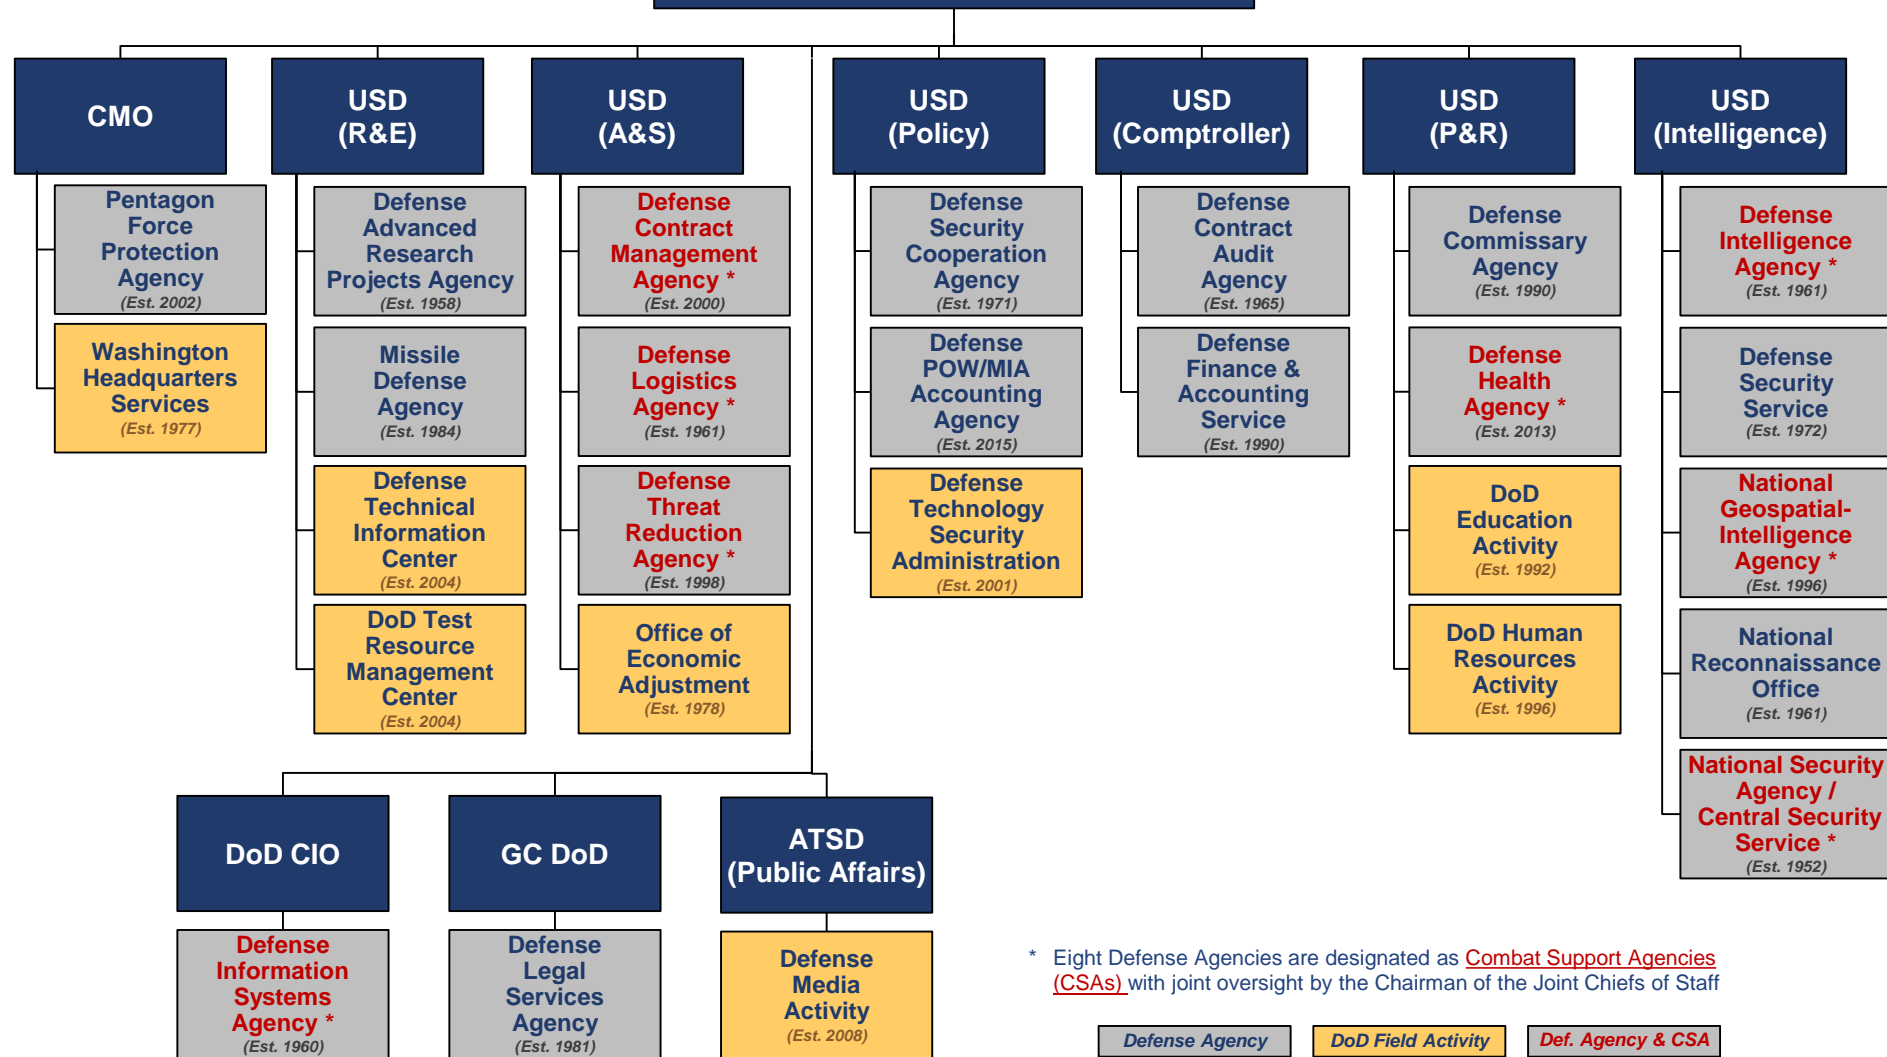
CMO

Pentagon Force Protection Agency
(Est. 2002)

Washington Headquarters Services
(Est. 1977)

USD (R&E)

Defense Advanced Research Projects Agency
(Est. 1958)

Missile Defense Agency
(Est. 1984)

Defense Technical Information Center
(Est. 2004)

DoD Test Resource Management Center
(Est. 2004)

USD (A&S)

Defense Contract Management Agency *
(Est. 2000)

Defense Logistics Agency *
(Est. 1961)

Defense Threat Reduction Agency *
(Est. 1998)

Office of Economic Adjustment
(Est. 1978)

USD (Policy)

Defense Security Cooperation Agency
(Est. 1971)

Defense POW/MIA Accounting Agency
(Est. 2015)

Defense Technology Security Administration
(Est. 2001)

USD (Comptroller)

Defense Contract Audit Agency
(Est. 1965)

Defense Finance & Accounting Service
(Est. 1990)

USD (P&R)

Defense Commissary Agency
(Est. 1990)

Defense Health Agency *
(Est. 2013)

DoD Education Activity
(Est. 1992)

DoD Human Resources Activity
(Est. 1996)

USD (Intelligence)

Defense Intelligence Agency *
(Est. 1961)

Defense Security Service
(Est. 1972)

National Geospatial-Intelligence Agency *
(Est. 1996)

National Reconnaissance Office
(Est. 1961)

National Security Agency / Central Security Service *
(Est. 1952)

DoD CIO

Defense Information Systems Agency *
(Est. 1960)

GC DoD

Defense Legal Services Agency
(Est. 1981)

ATSD (Public Affairs)

Defense Media Activity
(Est. 2008)

* Eight Defense Agencies are designated as Combat Support Agencies (CSAs) with joint oversight by the Chairman of the Joint Chiefs of Staff

Defense Agency
DoD Field Activity
Def. Agency & CSA